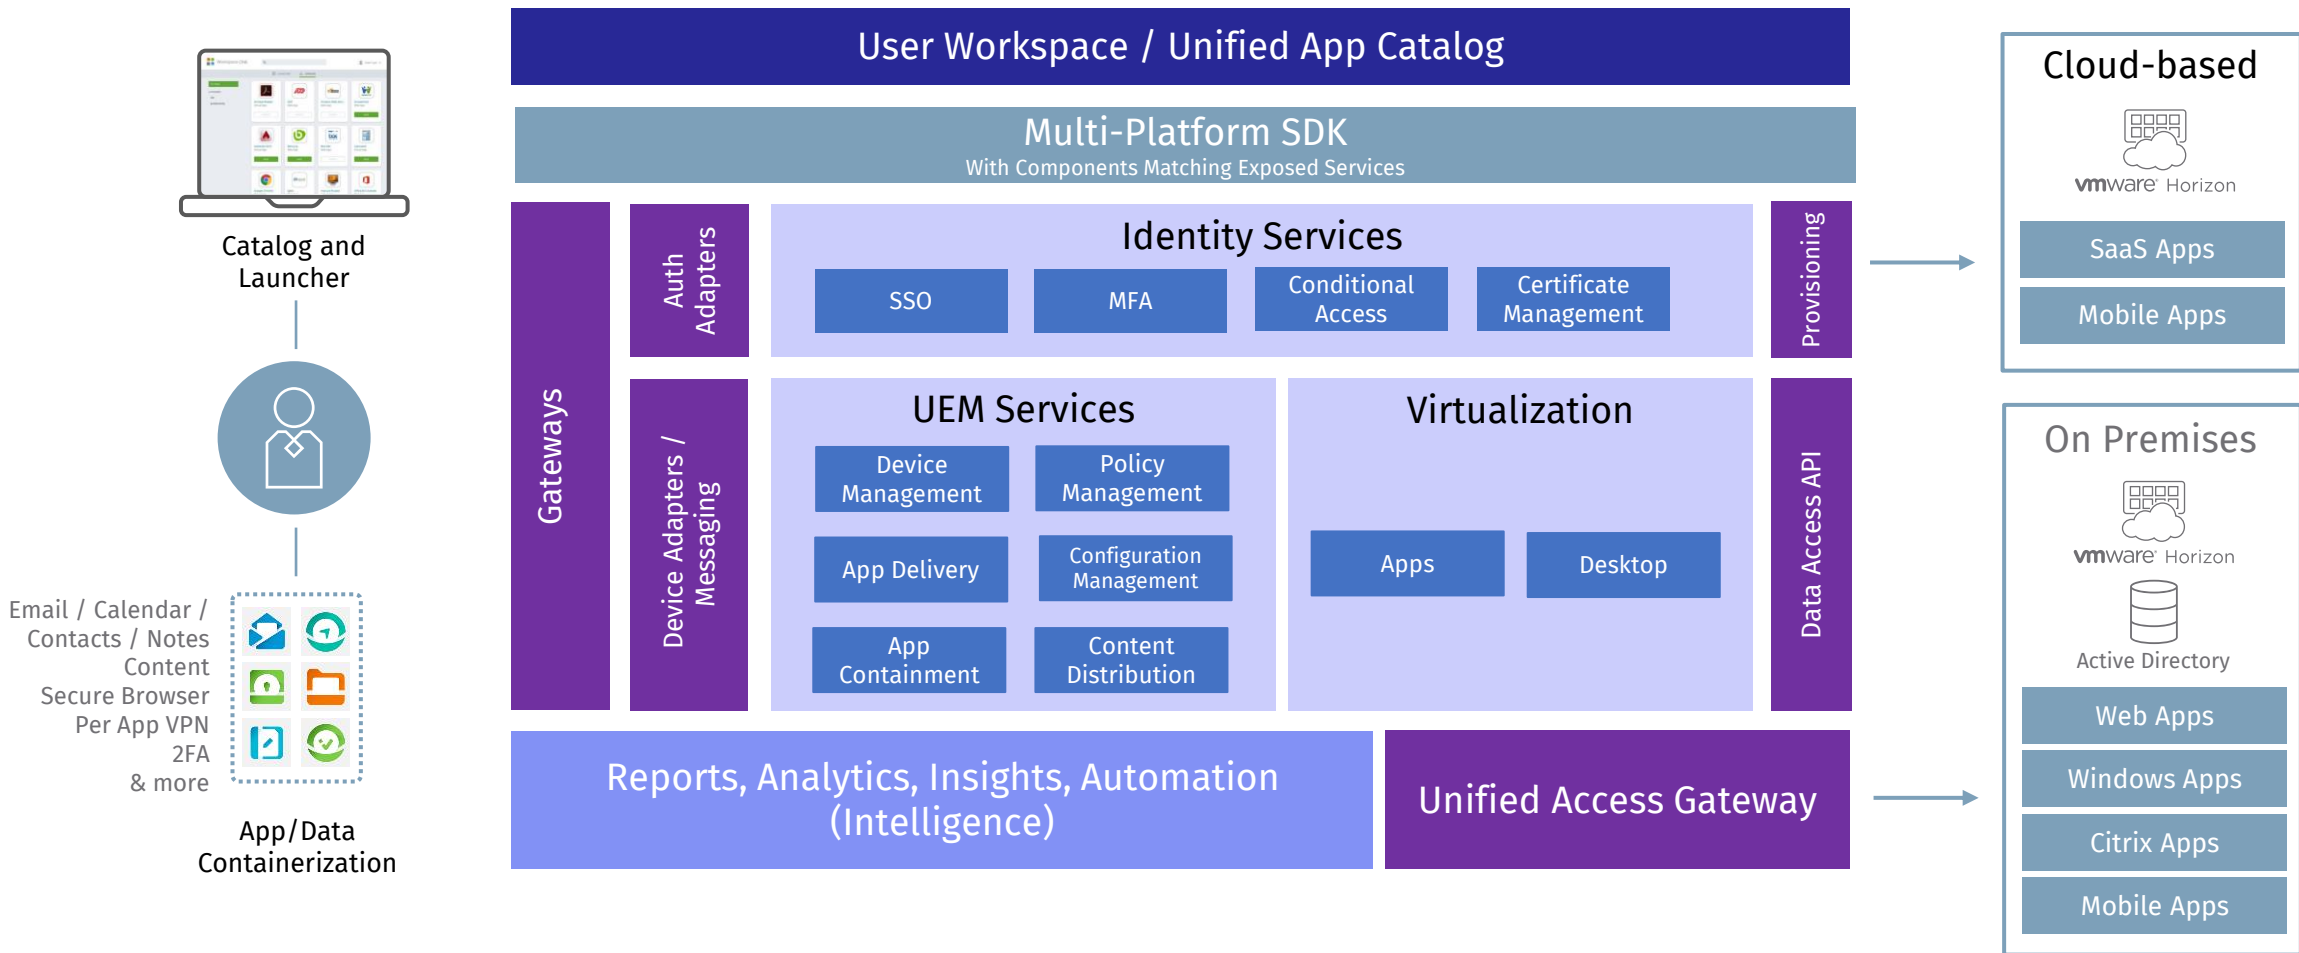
Catalog and Launcher

Email / Calendar / Contacts / Notes
Content
Secure Browser
Per App VPN
2FA
& more

App/Data Containerization

User Workspace / Unified App Catalog

Multi-Platform SDK
With Components Matching Exposed Services

Gateways

Auth Adapters

Identity Services
SSO
MFA
Conditional Access
Certificate Management

Provisioning

Device Adapters / Messaging

UEM Services
Device Management
Policy Management
App Delivery
Configuration Management
App Containment
Content Distribution

Virtualization
Apps
Desktop

Data Access API

Reports, Analytics, Insights, Automation (Intelligence)

Unified Access Gateway

Cloud-based
vmware Horizon
SaaS Apps
Mobile Apps

On Premises
vmware Horizon
Active Directory
Web Apps
Windows Apps
Citrix Apps
Mobile Apps